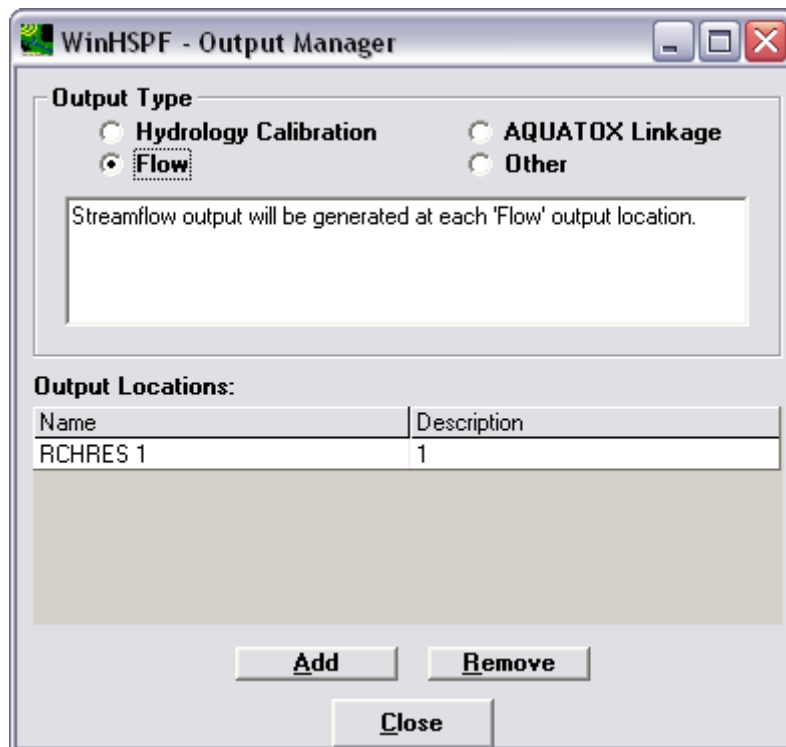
WinHSPF - Output Manager

Output Type
Hydrology Calibration
Flow
AQUATOX Linkage
Other

Streamflow output will be generated at each 'Flow' output location.

Output Locations:

| Name | Description |
|---|---|
| RCHRES 1 | 1 |

Add
Remove
Close